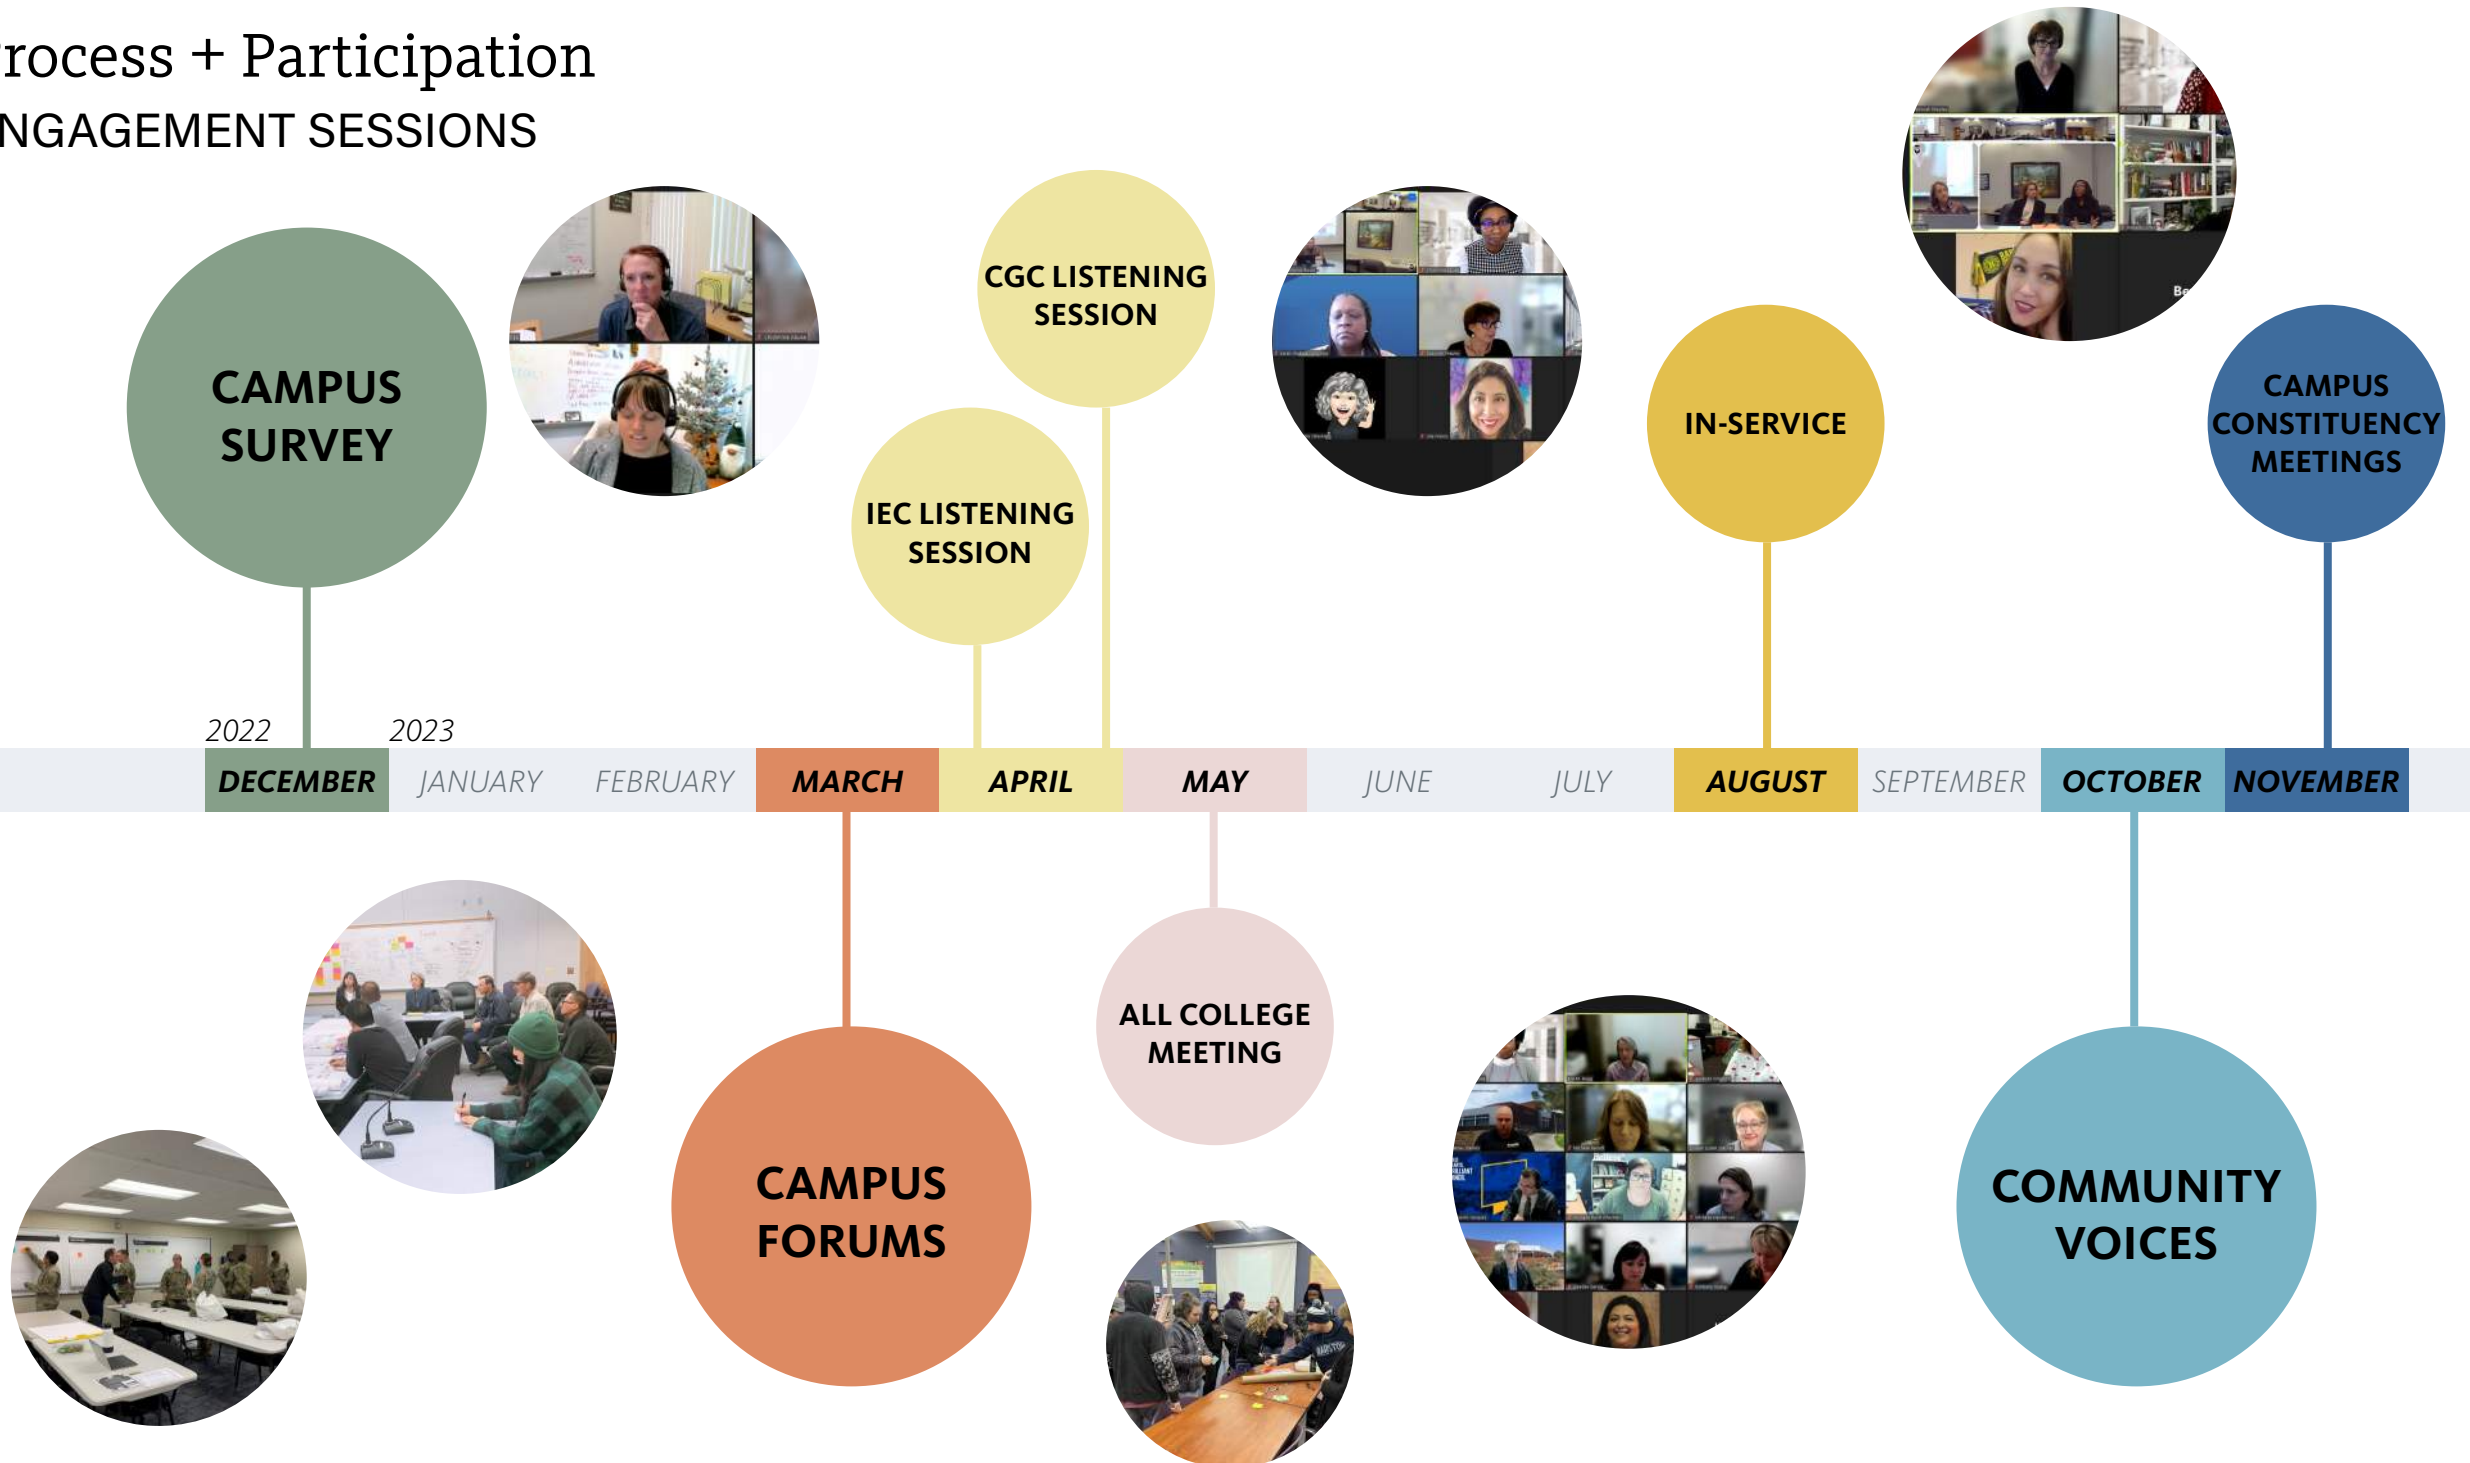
rocess + Participation
NGAGEMENT SESSIONS

CAMPUS SURVEY

CGC LISTENING SESSION

IEC LISTENING SESSION

IN-SERVICE

CAMPUS CONSTITUENCY MEETINGS

2022

2023

DECEMBER | JANUARY | FEBRUARY | MARCH | APRIL | MAY | JUNE | JULY | AUGUST | SEPTEMBER | OCTOBER | NOVEMBER

ALL COLLEGE MEETING

CAMPUS FORUMS

COMMUNITY VOICES